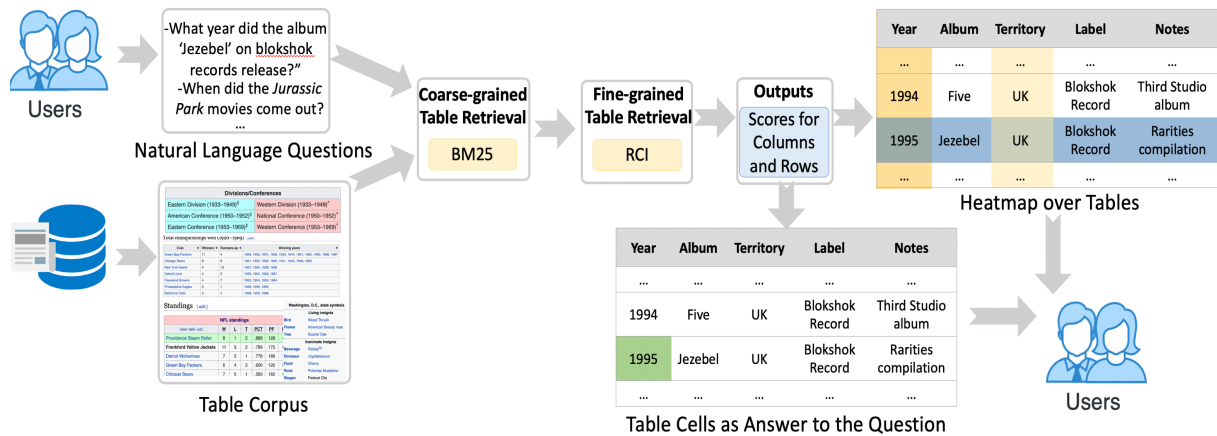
Users

-What year did the album 'Jezebel' on blokshok records release?"
-When did the *Jurassic Park* movies come out?
...

Natural Language Questions

Coarse-grained Table Retrieval

BM25

Fine-grained Table Retrieval

RCI

Outputs

Scores for Columns and Rows

| Year | Album | Territory | Label | Notes |
|---|---|---|---|---|
| ... | ... | ... | ... | ... |
| 1994 | Five | UK | Blokshok Record | Third Studio album |
| 1995 | Jezebel | UK | Blokshok Record | Rarities compilation |
| ... | ... | ... | ... | ... |

Heatmap over Tables

Divisions/Conferences

Eastern Division (1933–1949) | Western Division (1933–1949)
American Conference (1950–1952) | National Conference (1950–1952)
Eastern Conference (1953–1969) | Western Conference (1953–1969)

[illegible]

Standings

NFL standings

Providence Steam Roller
Frankford Yellow Jackets
Detroit Wolverines
Green Bay Packers
Chicago Bears

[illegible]

Table Corpus

| Year | Album | Territory | Label | Notes |
|---|---|---|---|---|
| ... | ... | ... | ... | ... |
| 1994 | Five | UK | Blokshok Record | Third Studio album |
| 1995 | Jezebel | UK | Blokshok Record | Rarities compilation |
| ... | ... | ... | ... | ... |

Table Cells as Answer to the Question

Users